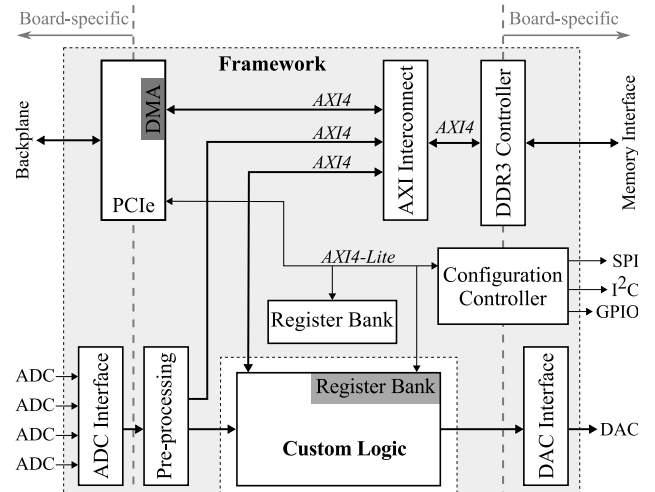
Board-specific

Board-specific

Framework

Backplane

DMA

PCIe

AXI4

AXI4

AXI4

AXI Interconnect

AXI4

DDR3 Controller

Memory Interface

AXI4-Lite

Configuration Controller

SPI

$I^2C$

GPIO

Register Bank

ADC

ADC

ADC

ADC

ADC Interface

Pre-processing

Register Bank

Custom Logic

DAC Interface

DAC